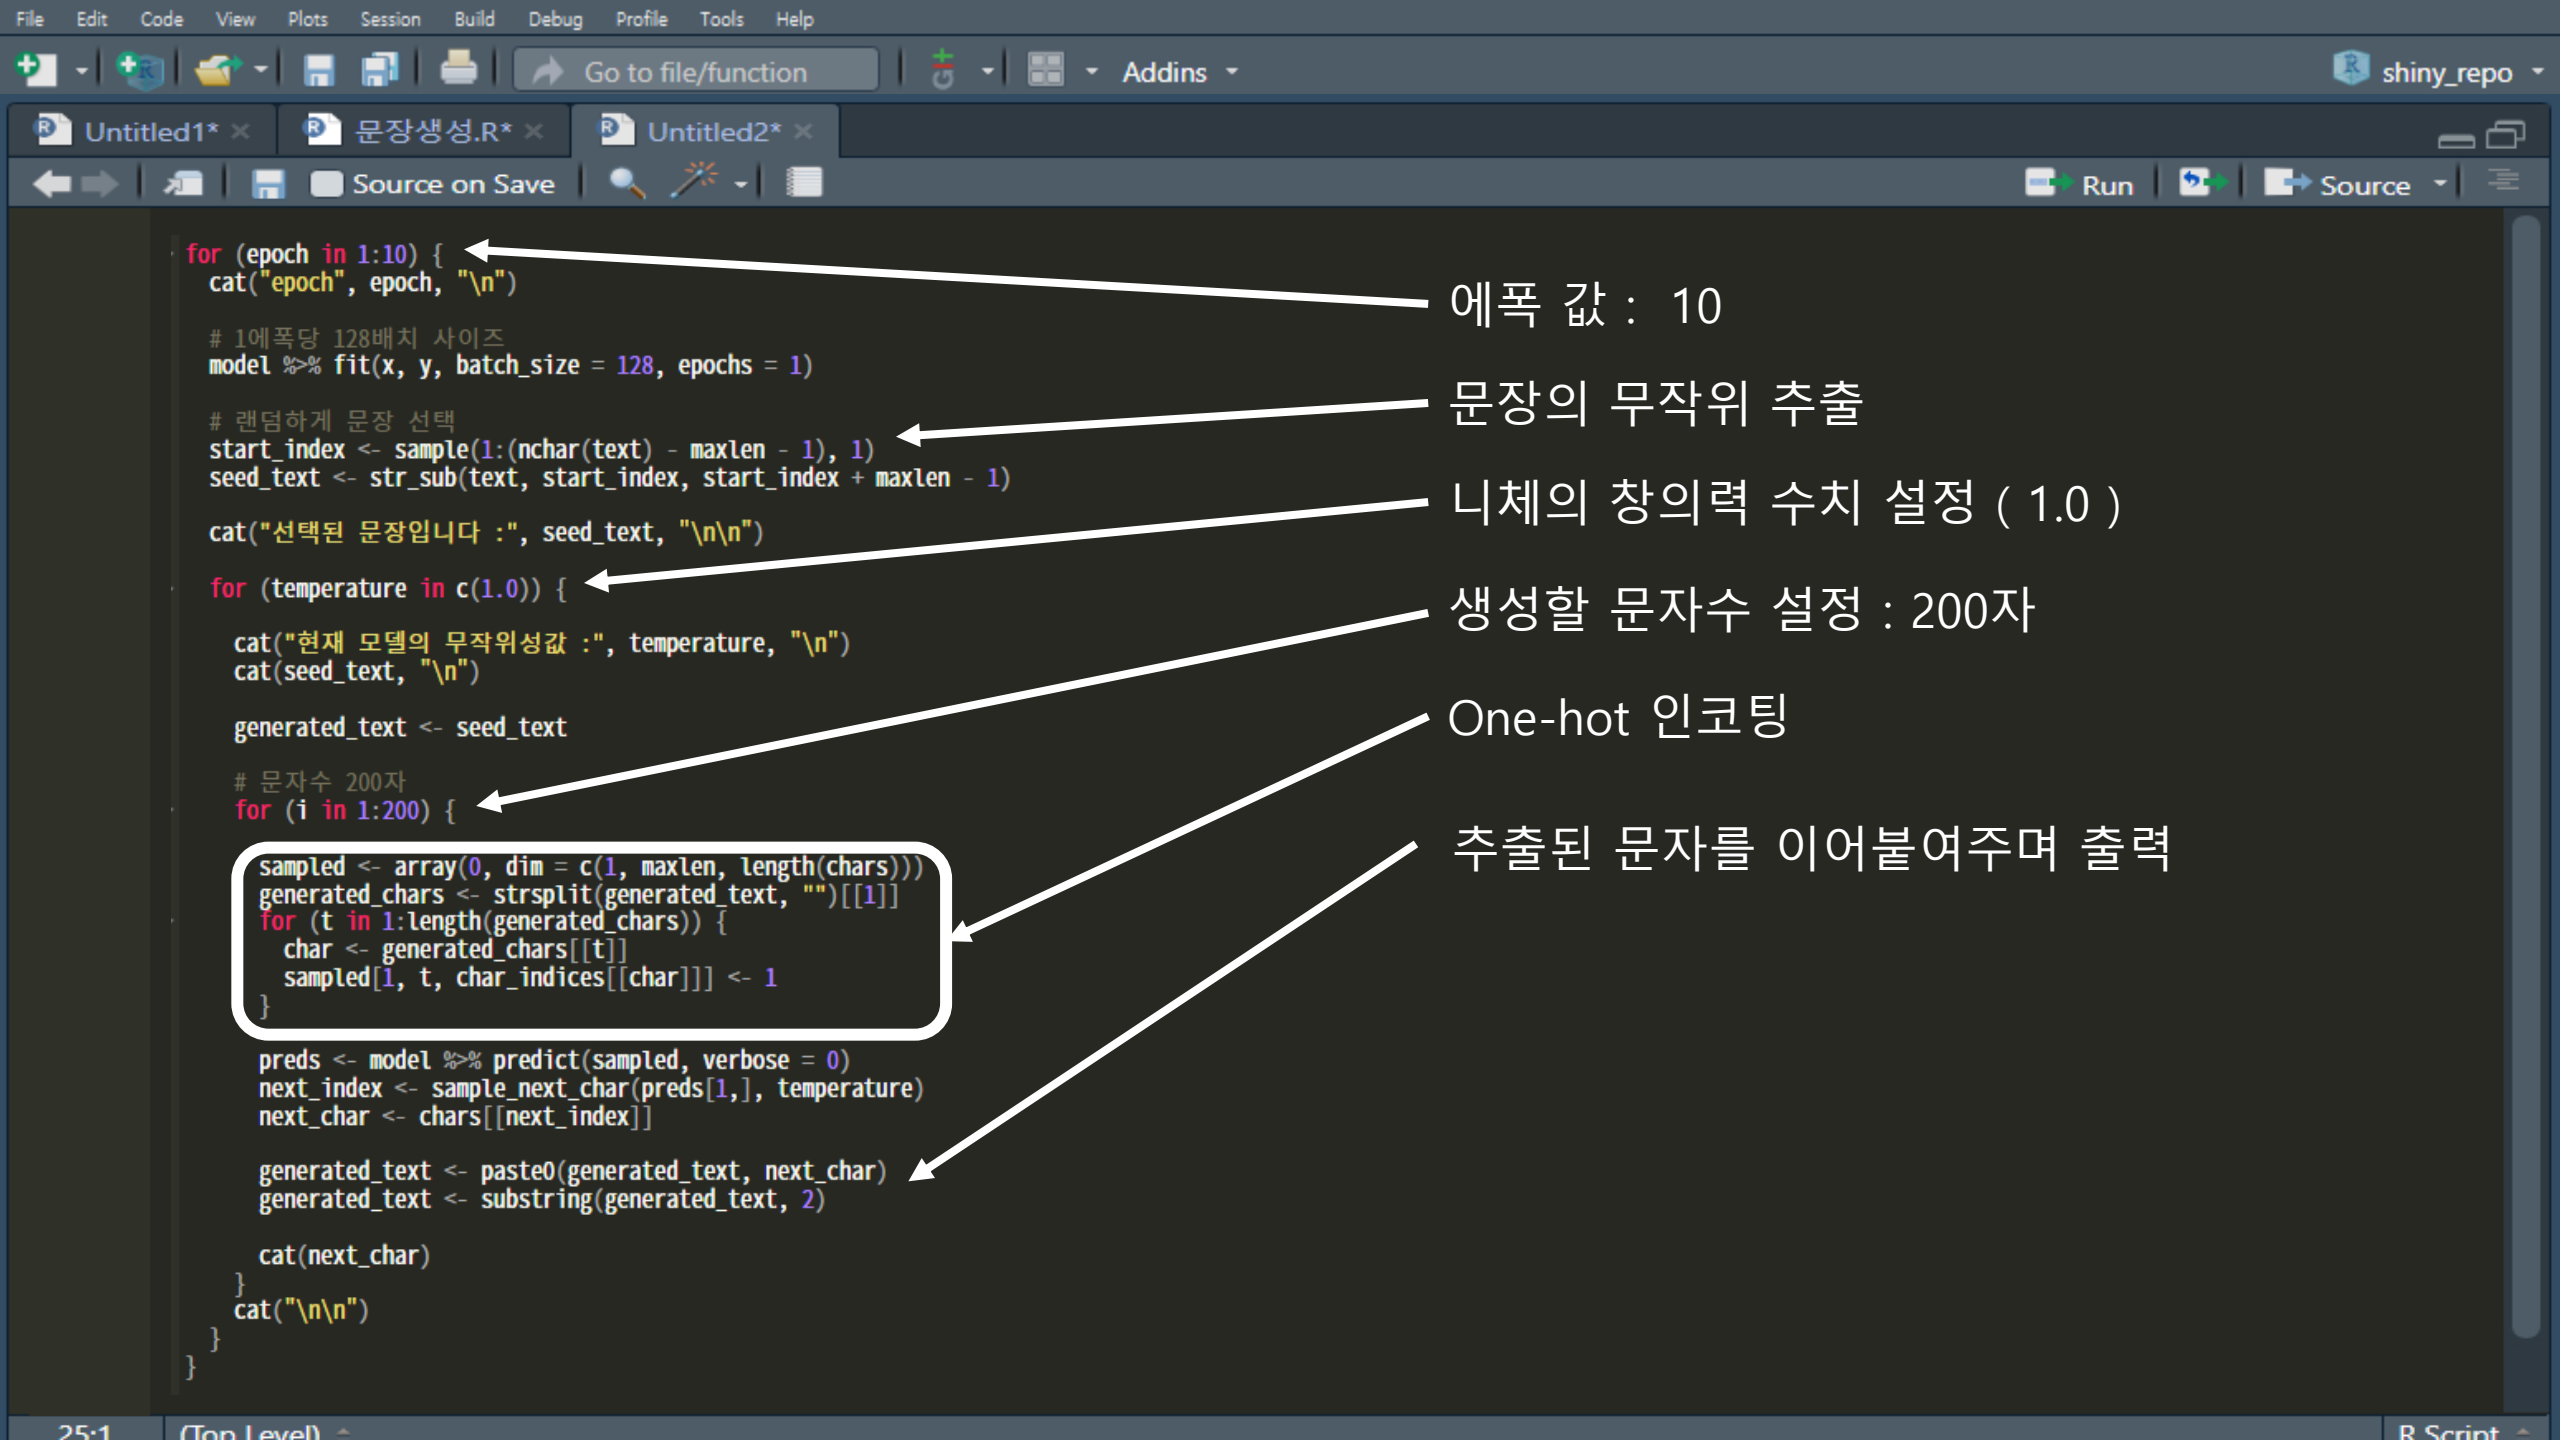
File Edit Code View Plots Session Build Debug Profile Tools Help

Go to file/function Addins shiny_repo

Untitled1* 문장생성.R* Untitled2*

Source on Save Run Source

for (epoch in 1:10) {
  cat("epoch", epoch, "\n")

  # 1에폭당 128배치 사이즈
  model %>% fit(x, y, batch_size = 128, epochs = 1)

  # 랜덤하게 문장 선택
  start_index <- sample(1:(nchar(text) - maxlen - 1), 1)
  seed_text <- str_sub(text, start_index, start_index + maxlen - 1)

  cat("선택된 문장입니다 :", seed_text, "\n\n")

  for (temperature in c(1.0)) {

    cat("현재 모델의 무작위성값 :", temperature, "\n")
    cat(seed_text, "\n")

    generated_text <- seed_text

    # 문자수 200자
    for (i in 1:200) {

      sampled <- array(0, dim = c(1, maxlen, length(chars)))
      generated_chars <- strsplit(generated_text, "")[[1]]
      for (t in 1:length(generated_chars)) {
        char <- generated_chars[[t]]
        sampled[1, t, char_indices[[char]]] <- 1
      }

      preds <- model %>% predict(sampled, verbose = 0)
      next_index <- sample_next_char(preds[1,], temperature)
      next_char <- chars[[next_index]]

      generated_text <- paste0(generated_text, next_char)
      generated_text <- substring(generated_text, 2)

      cat(next_char)
    }
    cat("\n\n")
  }
}

에폭 값 : 10

문장의 무작위 추출

니체의 창의력 수치 설정 ( 1.0 )

생성할 문자수 설정 : 200자

One-hot 인코팅

추출된 문자를 이어붙여주며 출력

25:1 (Top Level) R Script